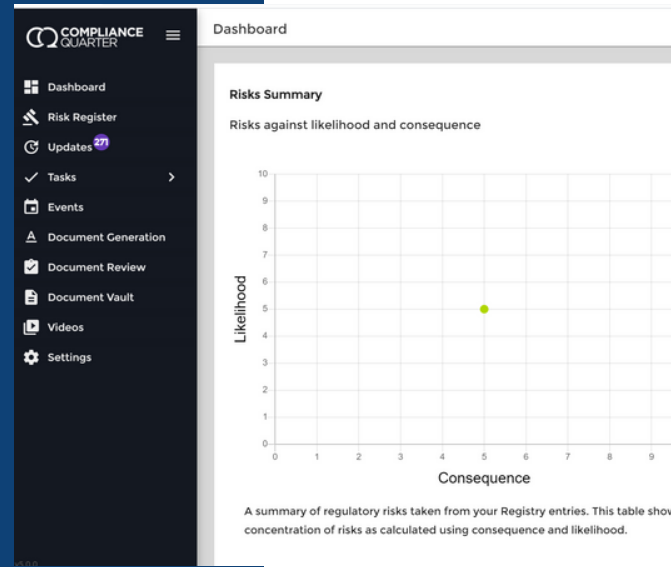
COMPLIANCE QUARTER

Dashboard
Risk Register
Updates 271
Tasks
Events
Document Generation
Document Review
Document Vault
Videos
Settings

v1.0.0

Dashboard

Risks Summary

Risks against likelihood and consequence

10
9
8
7
6
5
4
3
2
1
0

Likelihood

0 1 2 3 4 5 6 7 8 9

Consequence

A summary of regulatory risks taken from your Registry entries. This table show concentration of risks as calculated using consequence and likelihood.